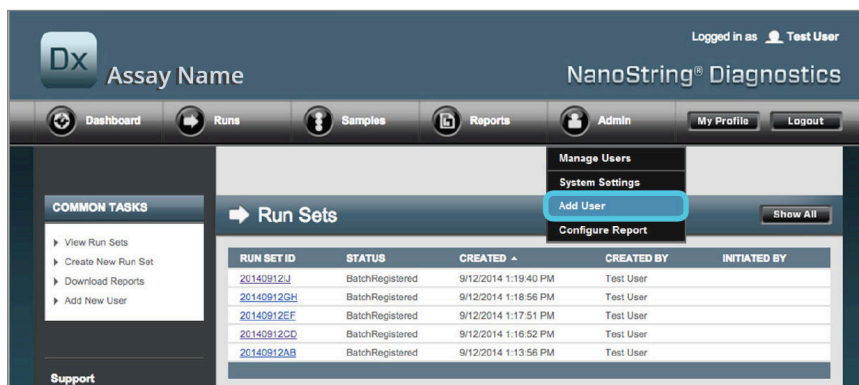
Logged in as Test User

Dx Assay Name

NanoString® Diagnostics

Dashboard Runs Samples Reports Admin My Profile Logout

Manage Users
System Settings
Add User
Configure Report

COMMON TASKS

View Run Sets
Create New Run Set
Download Reports
Add New User

Support

Run Sets

Show All

| RUN SET ID | STATUS | CREATED ▲ | CREATED BY | INITIATED BY |
|---|---|---|---|---|
| 20140912IJ | BatchRegistered | 9/12/2014 1:19:40 PM | Test User | |
| 20140912GH | BatchRegistered | 9/12/2014 1:18:56 PM | Test User | |
| 20140912EF | BatchRegistered | 9/12/2014 1:17:51 PM | Test User | |
| 20140912CD | BatchRegistered | 9/12/2014 1:16:52 PM | Test User | |
| 20140912AB | BatchRegistered | 9/12/2014 1:13:56 PM | Test User | |